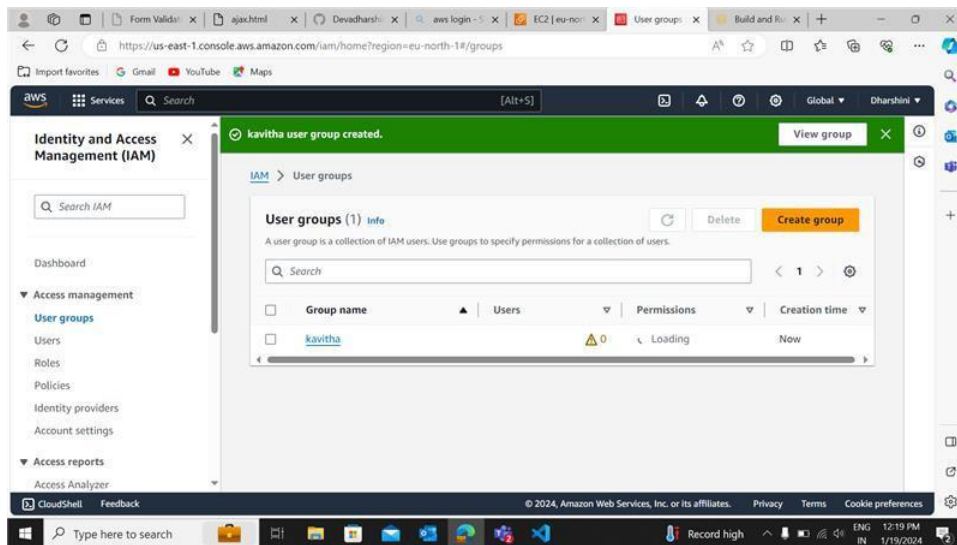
Form Validat × ajax.html × Devadharsh × aws login - S × EC2 | eu-nor × User groups × Build and Ru ×

https://us-east-1.console.aws.amazon.com/iam/home?region=eu-north-1#/groups

Import favorites Gmail YouTube Maps

aws Services Search [Alt+S] Global ▼ Dharshini ▼

Identity and Access Management (IAM) ×

Search IAM

Dashboard

▼ Access management

User groups

Users

Roles

Policies

Identity providers

Account settings

▼ Access reports

Access Analyzer

kavitha user group created. View group ×

IAM > User groups

User groups (1) Info

Delete Create group

A user group is a collection of IAM users. Use groups to specify permissions for a collection of users.

Search

< 1 >

| | Group name ▲ | Users ▽ | Permissions ▽ | Creation time ▽ |
|---|---|---|---|---|
| | kavitha | 0 | Loading | Now |

CloudShell Feedback © 2024, Amazon Web Services, Inc. or its affiliates. Privacy Terms Cookie preferences

Type here to search Record high ENG IN 12:19 PM 1/19/2024